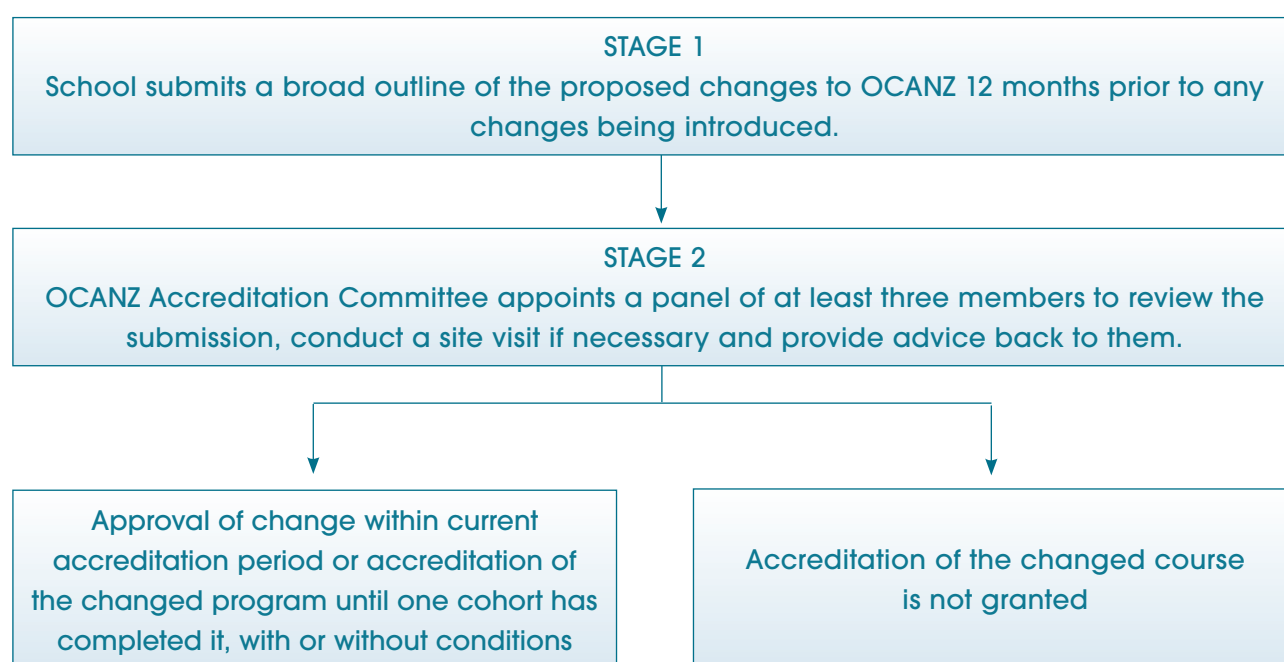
STAGE 1
School submits a broad outline of the proposed changes to OCANZ 12 months prior to any changes being introduced.

STAGE 2
OCANZ Accreditation Committee appoints a panel of at least three members to review the submission, conduct a site visit if necessary and provide advice back to them.

Approval of change within current accreditation period or accreditation of the changed program until one cohort has completed it, with or without conditions

Accreditation of the changed course is not granted